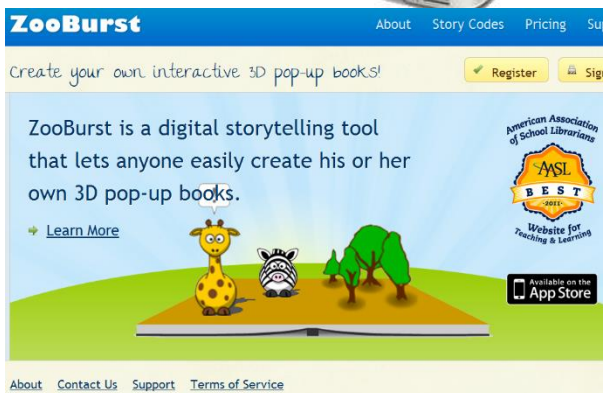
ZooBurst

About Story Codes Pricing Su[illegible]

Create your own interactive 3D pop-up books!

Register Sig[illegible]

ZooBurst is a digital storytelling tool that lets anyone easily create his or her own 3D pop-up books.

Learn More

American Association of School Librarians
AASL
BEST
2011
Website for Teaching & Learning

Available on the App Store

About Contact Us Support Terms of Service